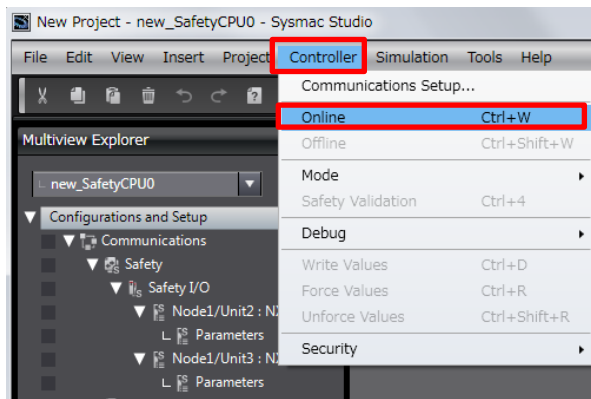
New Project - new_SafetyCPU0 - Sysmac Studio

File Edit View Insert Project Controller Simulation Tools Help

Multiview Explorer

new_SafetyCPU0

Configurations and Setup
Communications
Safety
Safety I/O
Node1/Unit2 : N
Parameters
Node1/Unit3 : N
Parameters

Communications Setup...
Online Ctrl+W
Offline Ctrl+Shift+W
Mode
Safety Validation Ctrl+4
Debug
Write Values Ctrl+D
Force Values Ctrl+R
Unforce Values Ctrl+Shift+R
Security